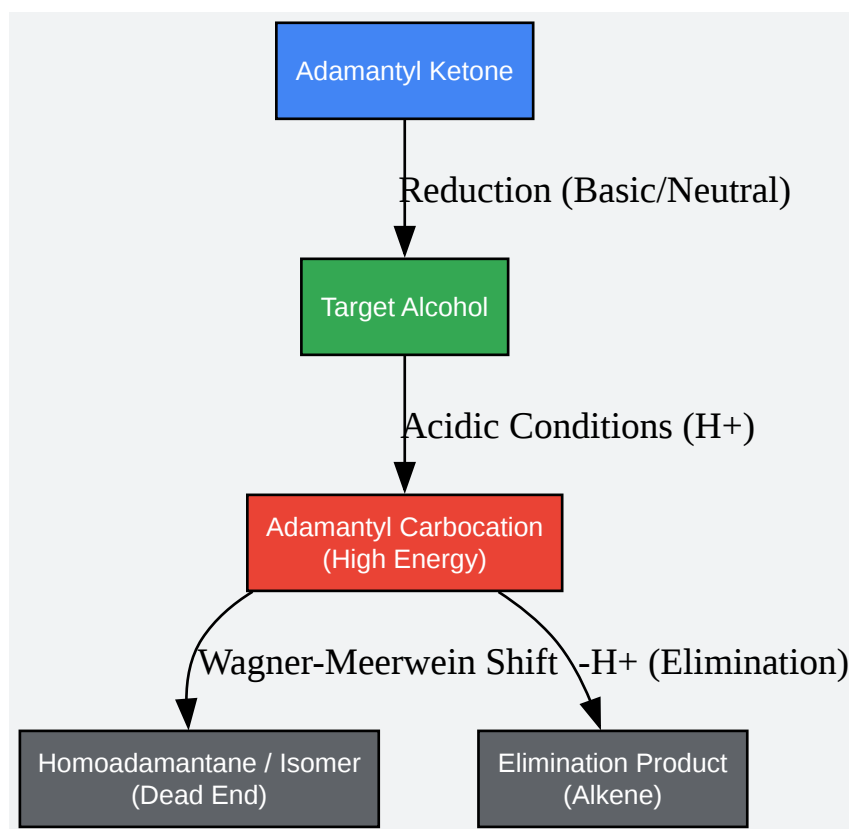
Adamantyl Ketone

Reduction (Basic/Neutral)

Target Alcohol

Acidic Conditions (H+)

Adamantyl Carbocation
(High Energy)

Wagner-Meerwein Shift

-H+ (Elimination)

Homoadamantane / Isomer
(Dead End)

Elimination Product
(Alkene)